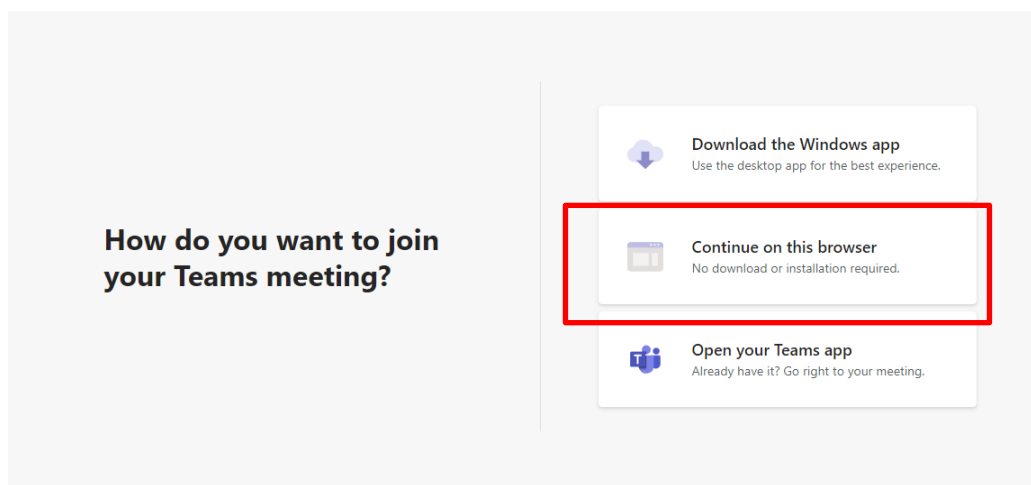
How do you want to join your Teams meeting?

Download the Windows app
Use the desktop app for the best experience.

Continue on this browser
No download or installation required.

Open your Teams app
Already have it? Go right to your meeting.